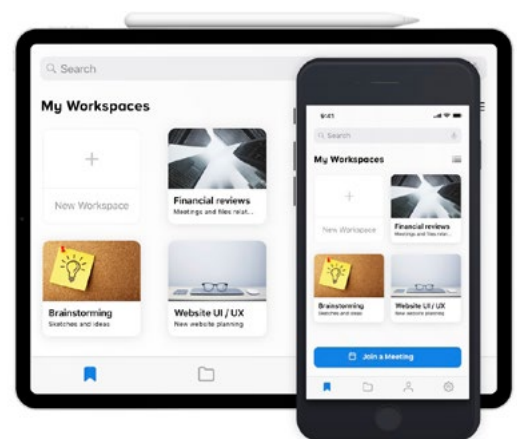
Search

My Workspaces

+

New Workspace

Financial reviews
Meetings and files relat...

Brainstorming
Sketches and ideas

Website UI / UX
New website planning

9:41

Search

My Workspaces

+

New Workspace

Financial reviews
Meetings and files relat...

Brainstorming
Sketches and ideas

Website UI / UX
New website planning

Join a Meeting